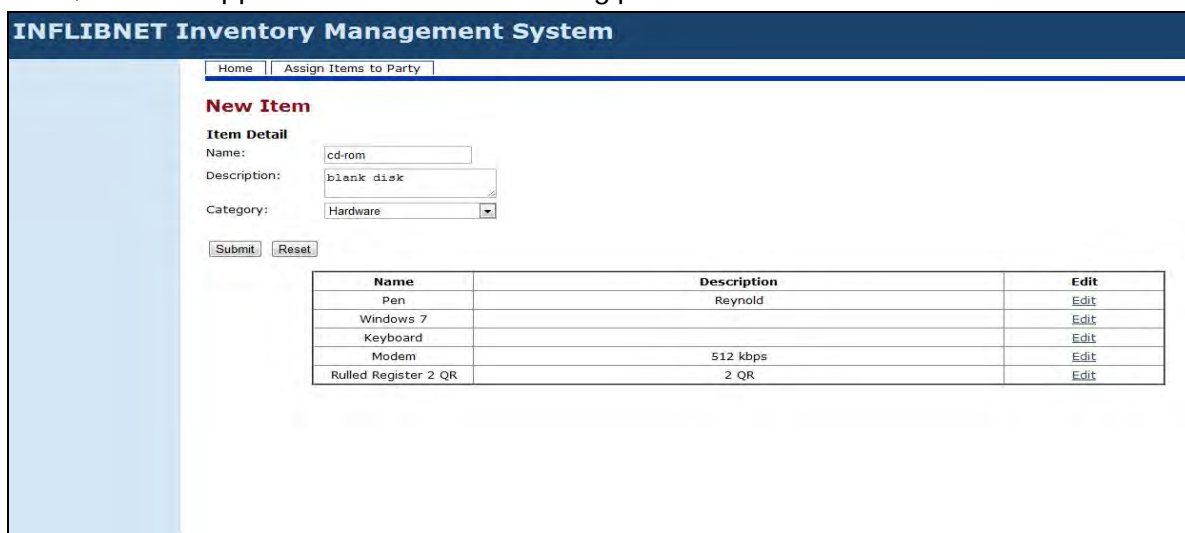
INFLIBNET Inventory Management System

Home | Assign Items to Party

New Item

Item Detail

Name: cd-rom

Description: blank disk

Category: Hardware

Submit Reset

| Name | Description | Edit |
|---|---|---|
| Pen | Reynold | Edit |
| Windows 7 | | Edit |
| Keyboard | | Edit |
| Modem | 512 kbps | Edit |
| Rulled Register 2 QR | 2 QR | Edit |